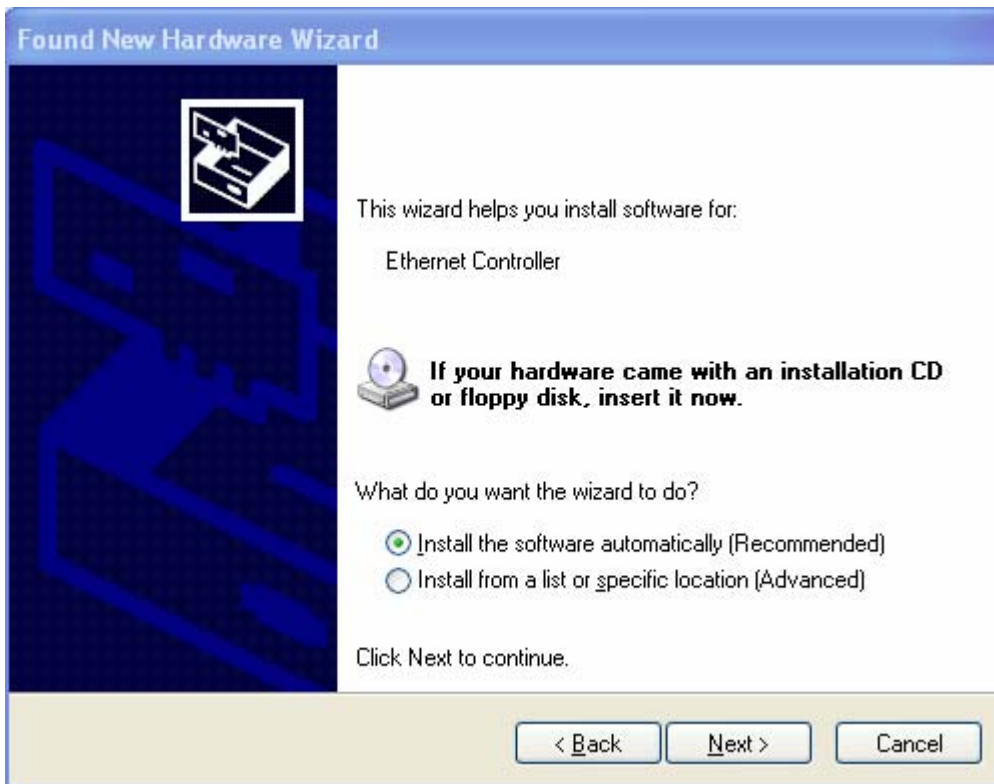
Found New Hardware Wizard

This wizard helps you install software for:

Ethernet Controller

If your hardware came with an installation CD or floppy disk, insert it now.

What do you want the wizard to do?

Install the software automatically (Recommended)

Install from a list or specific location (Advanced)

Click Next to continue.

< Back

Next >

Cancel